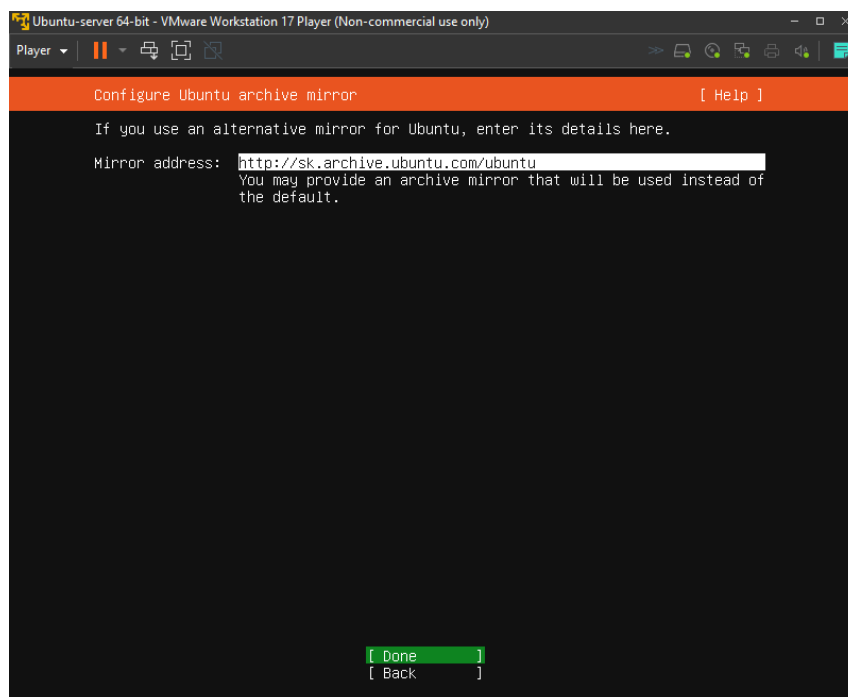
Ubuntu-server 64-bit - VMware Workstation 17 Player (Non-commercial use only)

Player

Configure Ubuntu archive mirror [ Help ]

If you use an alternative mirror for Ubuntu, enter its details here.

Mirror address: http://sk.archive.ubuntu.com/ubuntu
You may provide an archive mirror that will be used instead of the default.

[ Done ]
[ Back ]